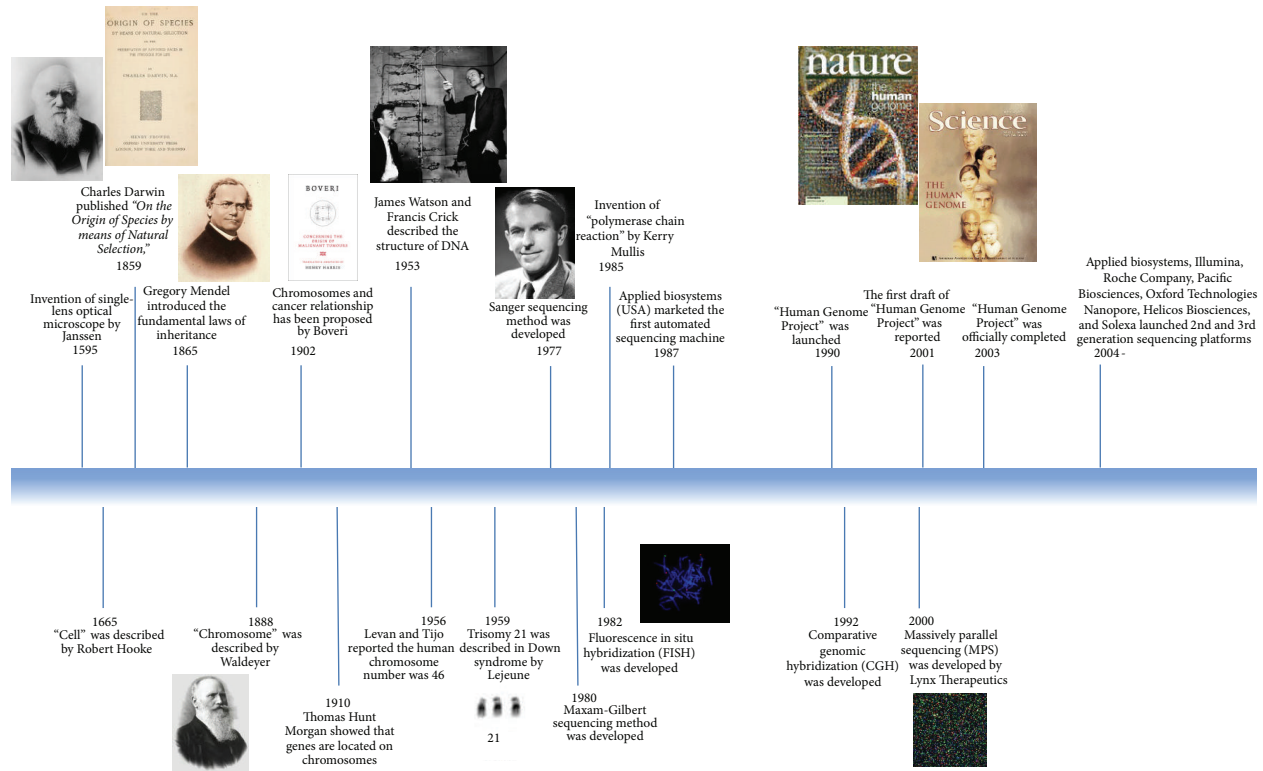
ON THE
ORIGIN OF SPECIES
BY MEANS OF NATURAL SELECTION
OR THE
PRESERVATION OF FAVOURED RACES IN THE STRUGGLE FOR LIFE
BY
CHARLES DARWIN, M.A.
HENRY FROWDE
OXFORD UNIVERSITY PRESS
LONDON, NEW YORK, AND TORONTO

Charles Darwin published *"On the Origin of Species by means of Natural Selection,"*
1859

BOVERI
CONCERNING THE ORIGIN OF MALIGNANT TUMOURS
HENRY HARRIS

James Watson and Francis Crick described the structure of DNA
1953

Invention of "polymerase chain reaction" by Kerry Mullis
1985

nature
the human genome

Science
THE HUMAN GENOME

Invention of single-lens optical microscope by Janssen
1595

Gregory Mendel introduced the fundamental laws of inheritance
1865

Chromosomes and cancer relationship has been proposed by Boveri
1902

Sanger sequencing method was developed
1977

Applied biosystems (USA) marketed the first automated sequencing machine
1987

"Human Genome Project" was launched
1990

The first draft of "Human Genome Project" was reported
2001

"Human Genome Project" was officially completed
2003

Applied biosystems, Illumina, Roche Company, Pacific Biosciences, Oxford Technologies Nanopore, Helicos Biosciences, and Solexa launched 2nd and 3rd generation sequencing platforms
2004 -

1665
"Cell" was described by Robert Hooke

1888
"Chromosome" was described by Waldeyer

1910
Thomas Hunt Morgan showed that genes are located on chromosomes

1956
Levan and Tijo reported the human chromosome number was 46

1959
Trisomy 21 was described in Down syndrome by Lejeune

21

1980
Maxam-Gilbert sequencing method was developed

1982
Fluorescence in situ hybridization (FISH) was developed

1992
Comparative genomic hybridization (CGH) was developed

2000
Massively parallel sequencing (MPS) was developed by Lynx Therapeutics